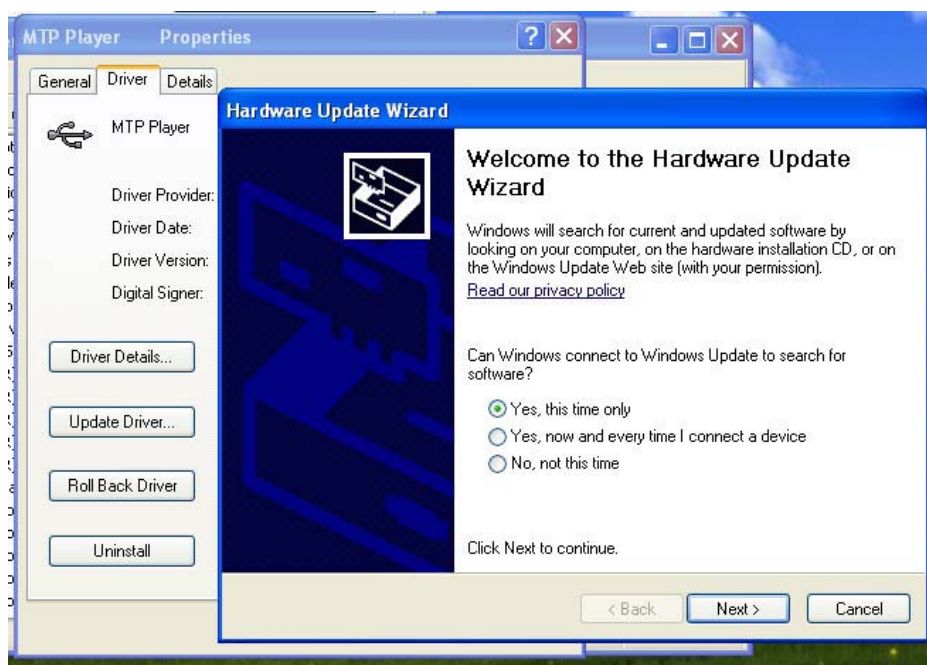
MTP Player Properties

General Driver Details

MTP Player

Driver Provider:

Driver Date:

Driver Version:

Digital Signer:

Driver Details...

Update Driver...

Roll Back Driver

Uninstall

Hardware Update Wizard

Welcome to the Hardware Update Wizard

Windows will search for current and updated software by looking on your computer, on the hardware installation CD, or on the Windows Update Web site (with your permission).

Read our privacy policy

Can Windows connect to Windows Update to search for software?

Yes, this time only

Yes, now and every time I connect a device

No, not this time

Click Next to continue.

< Back

Next >

Cancel